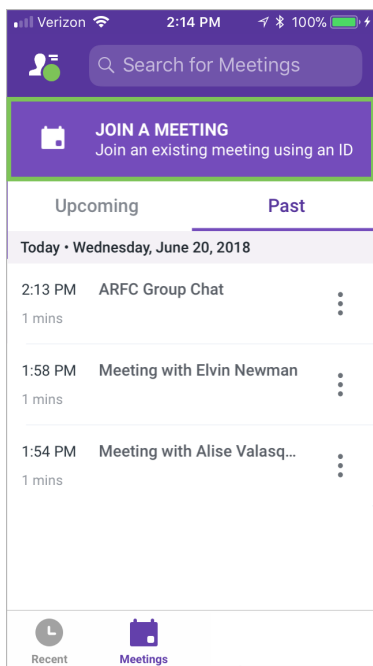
Verizon 2:14 PM 100%

Search for Meetings

JOIN A MEETING
Join an existing meeting using an ID

Upcoming
Past

Today • Wednesday, June 20, 2018

2:13 PM ARFC Group Chat
1 mins

1:58 PM Meeting with Elvin Newman
1 mins

1:54 PM Meeting with Alise Valasq...
1 mins

Recent
Meetings